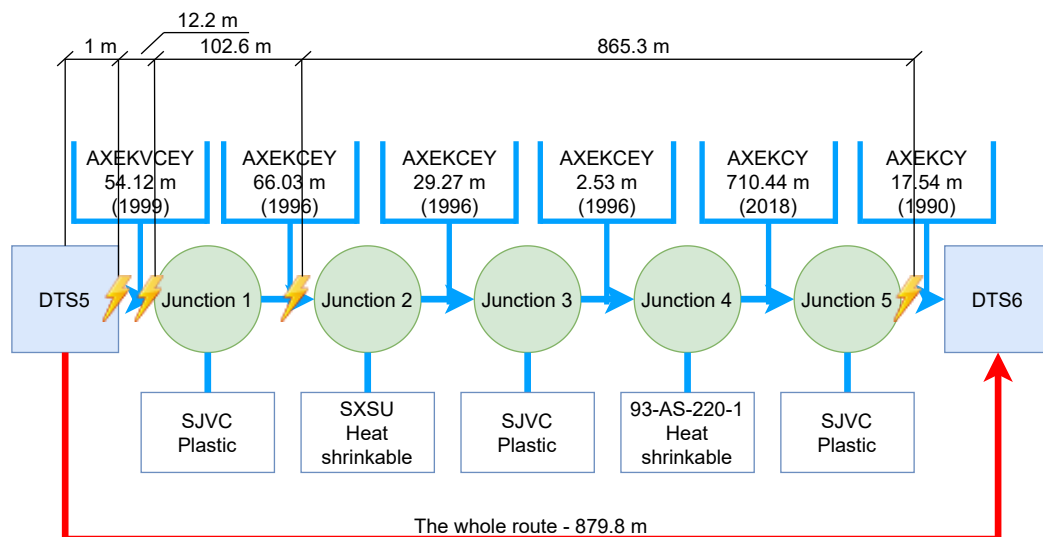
12.2 m

1 m

102.6 m

865.3 m

AXEKVCEY
54.12 m
(1999)

AXEKCEY
66.03 m
(1996)

AXEKCEY
29.27 m
(1996)

AXEKCEY
2.53 m
(1996)

AXEKCY
710.44 m
(2018)

AXEKCY
17.54 m
(1990)

DTS5

Junction 1

Junction 2

Junction 3

Junction 4

Junction 5

DTS6

SJVC
Plastic

SXSU
Heat
shrinkable

SJVC
Plastic

93-AS-220-1
Heat
shrinkable

SJVC
Plastic

The whole route - 879.8 m